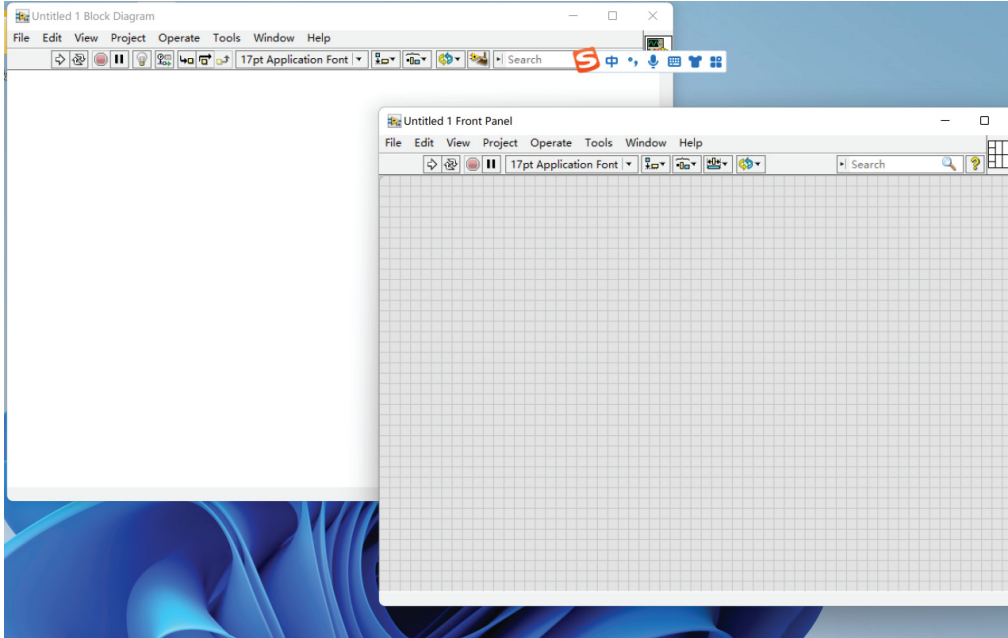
Untitled 1 Block Diagram

File Edit View Project Operate Tools Window Help

17pt Application Font

Search

中

Untitled 1 Front Panel

File Edit View Project Operate Tools Window Help

17pt Application Font

Search